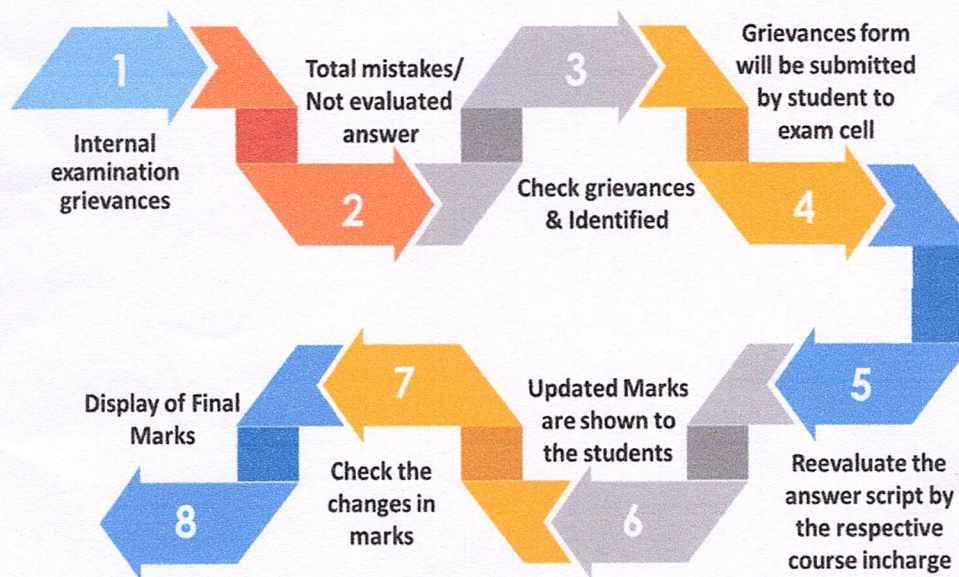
1

Internal examination grievances

2

Total mistakes/ Not evaluated answer

3

Check grievances & Identified

4

Grievances form will be submitted by student to exam cell

5

Reevaluate the answer script by the respective course incharge

6

Updated Marks are shown to the students

7

Check the changes in marks

8

Display of Final Marks